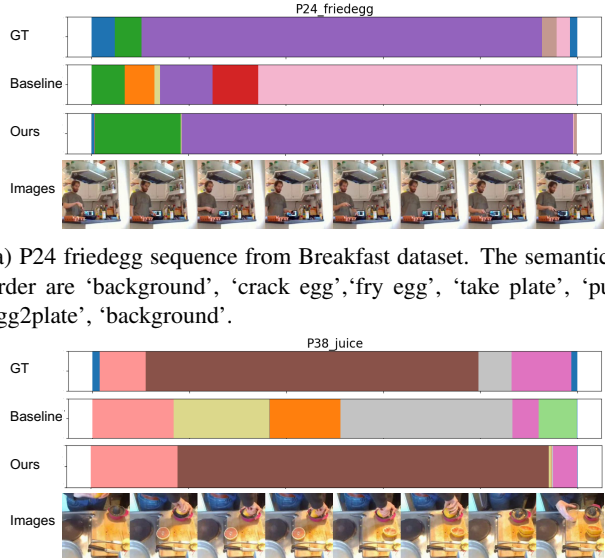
P24_friedegg

GT

Baseline

Ours

Images

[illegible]a) P24 friedegg sequence from Breakfast dataset. The semantic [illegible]rder are 'background', 'crack egg','fry egg', 'take plate', 'pu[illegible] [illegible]gg2plate', 'background'.

P38_juice

GT

Baseline

Ours

Images